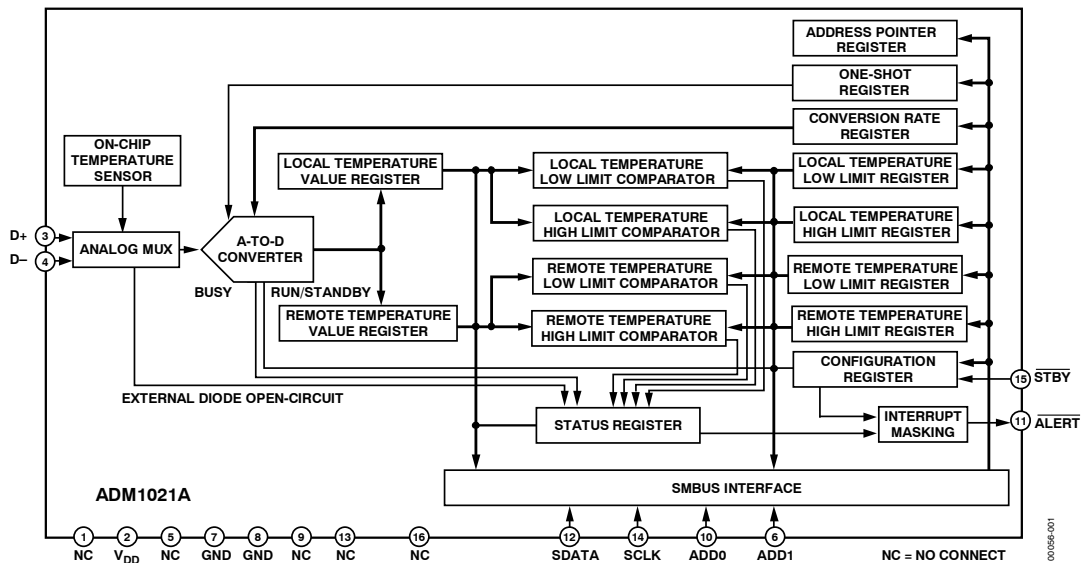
ADDRESS POINTER REGISTER

ONE-SHOT REGISTER

CONVERSION RATE REGISTER

ON-CHIP TEMPERATURE SENSOR

LOCAL TEMPERATURE VALUE REGISTER

LOCAL TEMPERATURE LOW LIMIT COMPARATOR

LOCAL TEMPERATURE LOW LIMIT REGISTER

LOCAL TEMPERATURE HIGH LIMIT COMPARATOR

LOCAL TEMPERATURE HIGH LIMIT REGISTER

D+ 3

D– 4

ANALOG MUX

A-TO-D CONVERTER

BUSY

RUN/STANDBY

REMOTE TEMPERATURE LOW LIMIT COMPARATOR

REMOTE TEMPERATURE LOW LIMIT REGISTER

REMOTE TEMPERATURE VALUE REGISTER

REMOTE TEMPERATURE HIGH LIMIT COMPARATOR

REMOTE TEMPERATURE HIGH LIMIT REGISTER

CONFIGURATION REGISTER

15 $\overline{STBY}$

EXTERNAL DIODE OPEN-CIRCUIT

STATUS REGISTER

INTERRUPT MASKING

11 $\overline{ALERT}$

ADM1021A

SMBUS INTERFACE

1 NC 2 $V_{DD}$ 5 NC 7 GND 8 GND 9 NC 13 NC 16 NC 12 SDATA 14 SCLK 10 ADD0 6 ADD1

NC = NO CONNECT

00056-001